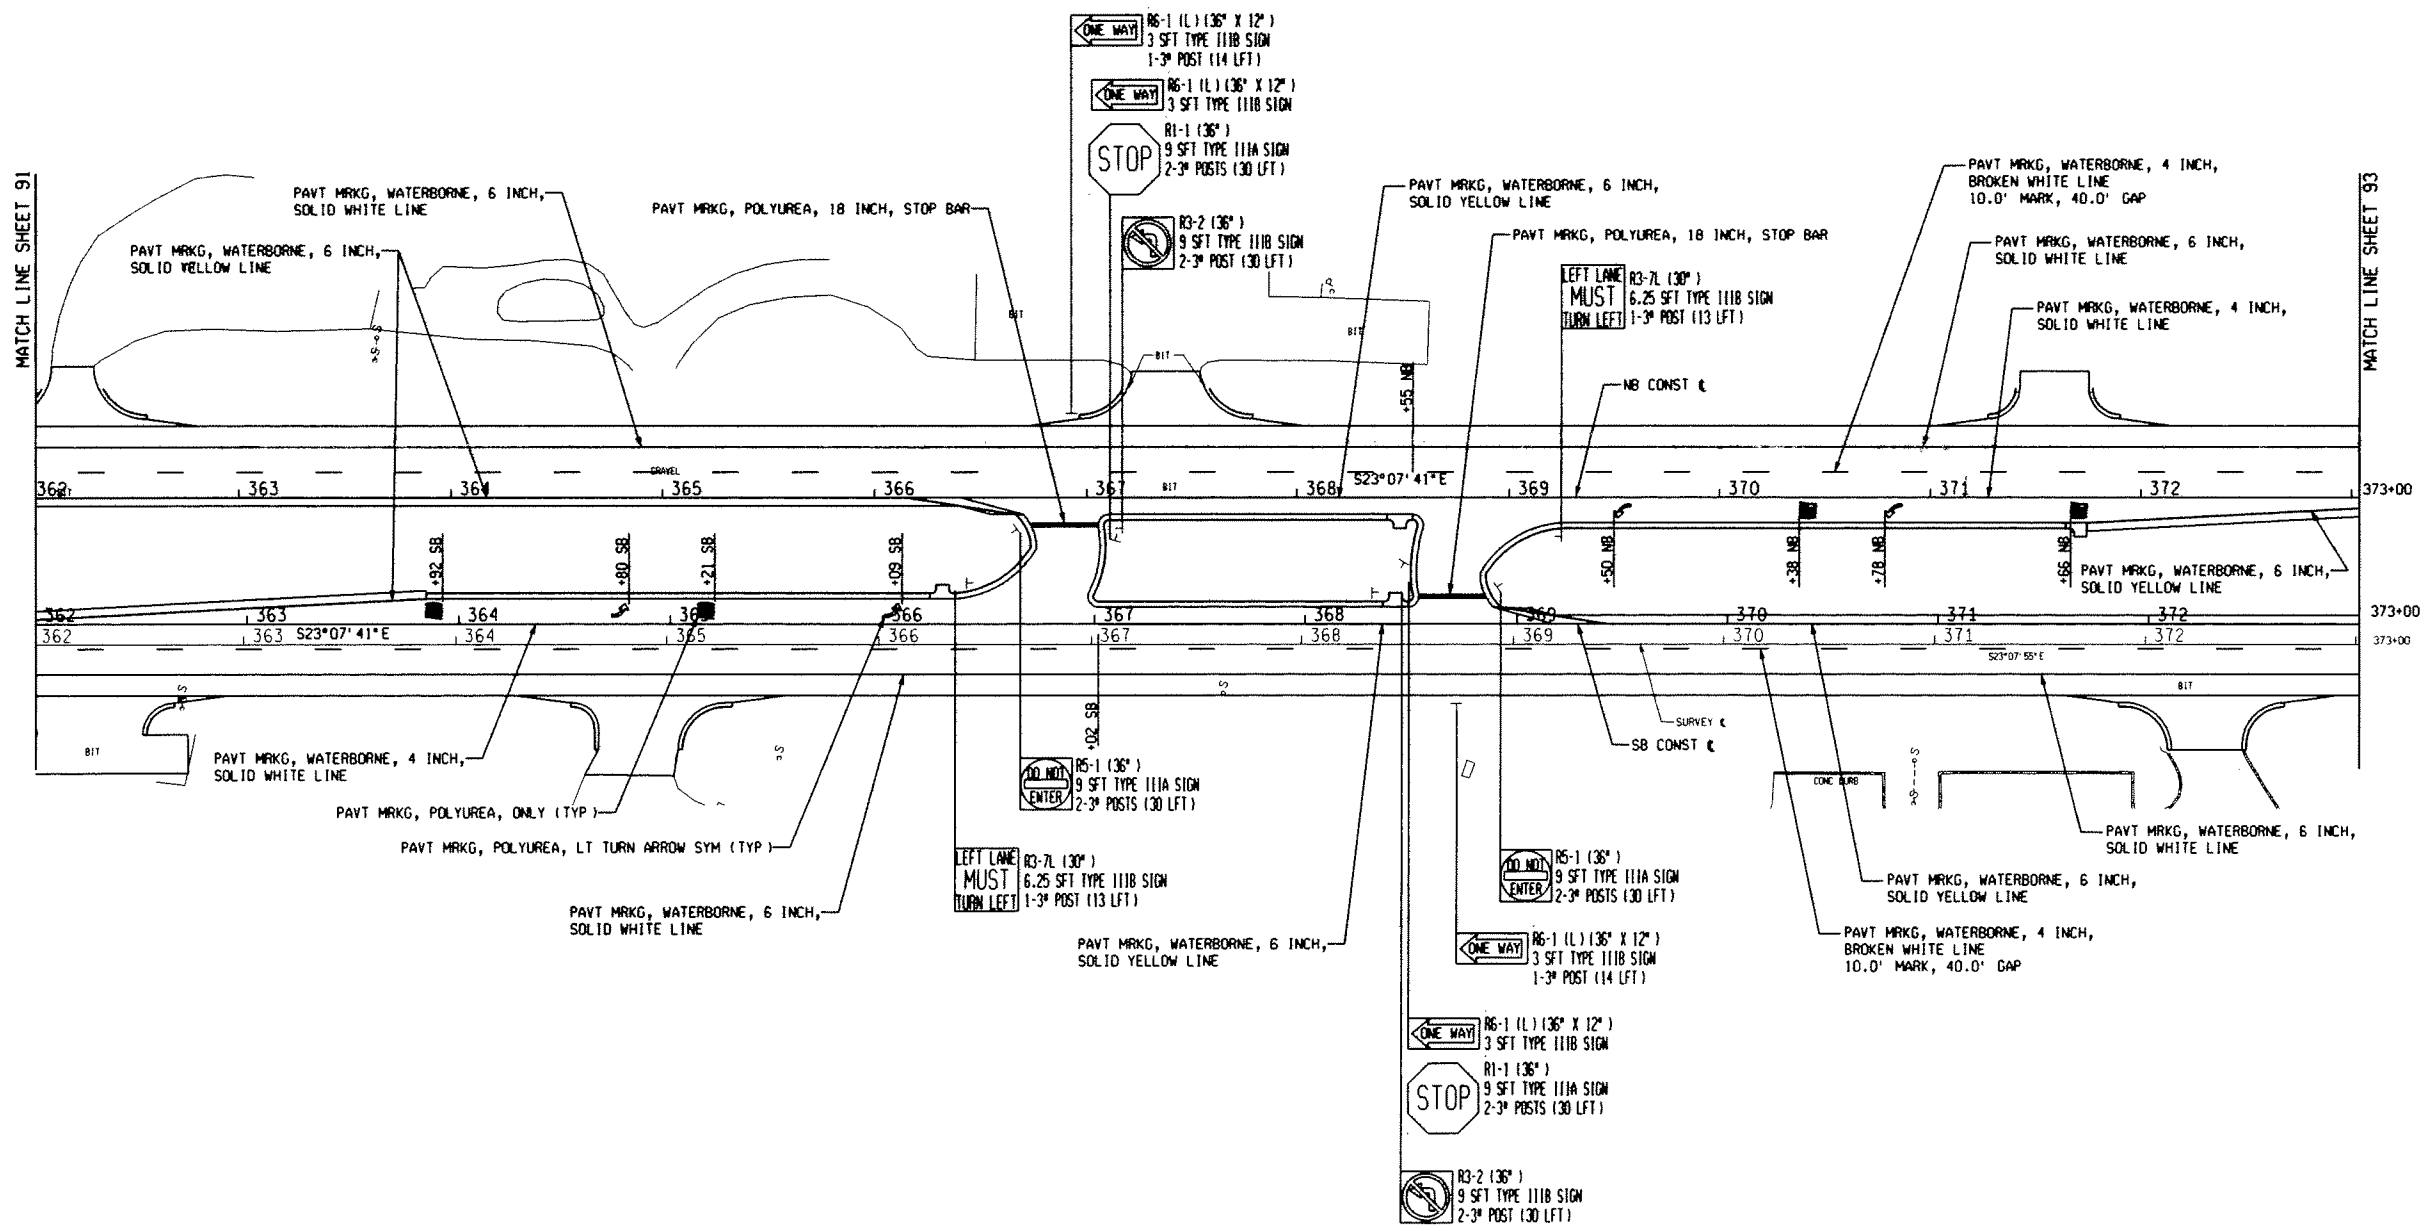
ONE WAY R6-1 (L) (36" X 12")
3 SFT TYPE IIIB SIGN
1-3# POST (14 LFT)

ONE WAY R6-1 (L) (36" X 12")
3 SFT TYPE IIIB SIGN

STOP R1-1 (36")
9 SFT TYPE IIIA SIGN
2-3# POSTS (30 LFT)

R3-2 (36")
9 SFT TYPE IIIB SIGN
2-3# POST (30 LFT)

MATCH LINE SHEET 91

PAVT MRKG, WATERBORNE, 6 INCH, SOLID WHITE LINE

PAVT MRKG, POLYUREA, 18 INCH, STOP BAR

PAVT MRKG, WATERBORNE, 6 INCH, SOLID YELLOW LINE

PAVT MRKG, WATERBORNE, 6 INCH, SOLID YELLOW LINE

PAVT MRKG, POLYUREA, 18 INCH, STOP BAR

LEFT LANE MUST TURN LEFT R3-7L (30")
6.25 SFT TYPE IIIB SIGN
1-3# POST (13 LFT)

PAVT MRKG, WATERBORNE, 4 INCH, BROKEN WHITE LINE
10.0' MARK, 40.0' GAP

PAVT MRKG, WATERBORNE, 6 INCH, SOLID WHITE LINE

PAVT MRKG, WATERBORNE, 4 INCH, SOLID WHITE LINE

MATCH LINE SHEET 93

NB CONST ℄

BIT
BIT
BIT
GRAVEL
+55 NB
S23°07'41"E

362 363 364 365 366 367 368 369 370 371 372 373+00

+92 SB +80 SB +21 SB +09 SB +50 NB +38 NB +78 NB +66 NB

PAVT MRKG, WATERBORNE, 6 INCH, SOLID YELLOW LINE

362 363 364 365 366 367 368 369 370 371 372 373+00
362 363 S23°07'41"E 364 365 366 367 368 369 370 371 372 373+00

S23°07'55"E
BIT
BIT
SURVEY ℄
SB CONST ℄
CONC CURB
+02 SB

PAVT MRKG, WATERBORNE, 4 INCH, SOLID WHITE LINE

PAVT MRKG, POLYUREA, ONLY (TYP)

PAVT MRKG, POLYUREA, LT TURN ARROW SYM (TYP)

DO NOT ENTER R5-1 (36")
9 SFT TYPE IIIA SIGN
2-3# POSTS (30 LFT)

LEFT LANE MUST TURN LEFT R3-7L (30")
6.25 SFT TYPE IIIB SIGN
1-3# POST (13 LFT)

PAVT MRKG, WATERBORNE, 6 INCH, SOLID WHITE LINE

PAVT MRKG, WATERBORNE, 6 INCH, SOLID YELLOW LINE

DO NOT ENTER R5-1 (36")
9 SFT TYPE IIIA SIGN
2-3# POSTS (30 LFT)

ONE WAY R6-1 (L) (36" X 12")
3 SFT TYPE IIIB SIGN
1-3# POST (14 LFT)

PAVT MRKG, WATERBORNE, 6 INCH, SOLID WHITE LINE

PAVT MRKG, WATERBORNE, 6 INCH, SOLID YELLOW LINE

PAVT MRKG, WATERBORNE, 4 INCH, BROKEN WHITE LINE
10.0' MARK, 40.0' GAP

ONE WAY R6-1 (L) (36" X 12")
3 SFT TYPE IIIB SIGN

STOP R1-1 (36")
9 SFT TYPE IIIA SIGN
2-3# POSTS (30 LFT)

R3-2 (36")
9 SFT TYPE IIIB SIGN
2-3# POST (30 LFT)